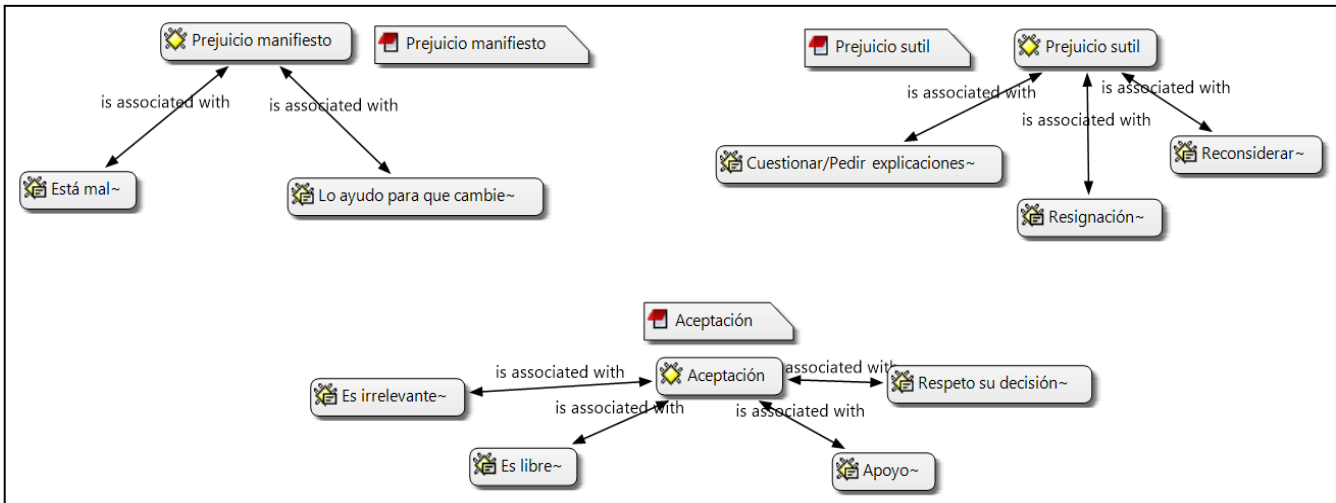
Prejuicio manifiesto

Prejuicio manifiesto

is associated with

is associated with

Está mal~

Lo ayudo para que cambie~

Prejuicio sutil

Prejuicio sutil

is associated with

is associated with

is associated with

Cuestionar/Pedir explicaciones~

Reconsiderar~

Resignación~

Aceptación

is associated with

Aceptación

associated with

Es irrelevante~

is associated with

is associated with

Respeto su decisión~

Es libre~

Apoyo~